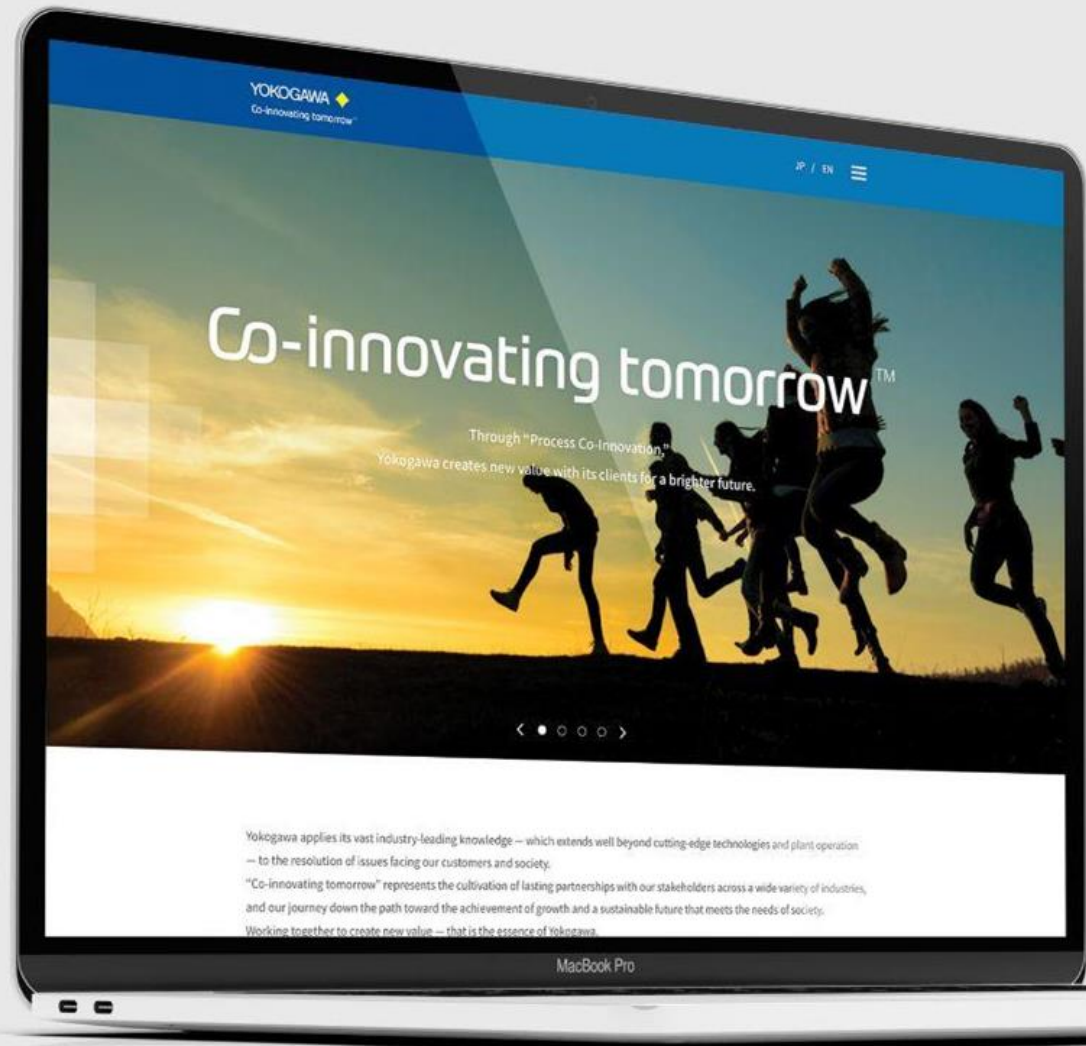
YOKOGAWA
Co-innovating tomorrow™

JP / EN

Co-innovating tomorrow™

Through "Process Co-Innovation,"
Yokogawa creates new value with its clients for a brighter future.

Yokogawa applies its vast industry-leading knowledge — which extends well beyond cutting-edge technologies and plant operation — to the resolution of issues facing our customers and society.

"Co-innovating tomorrow" represents the cultivation of lasting partnerships with our stakeholders across a wide variety of industries, and our journey down the path toward the achievement of growth and a sustainable future that meets the needs of society.

Working together to create new value — that is the essence of Yokogawa.

MacBook Pro